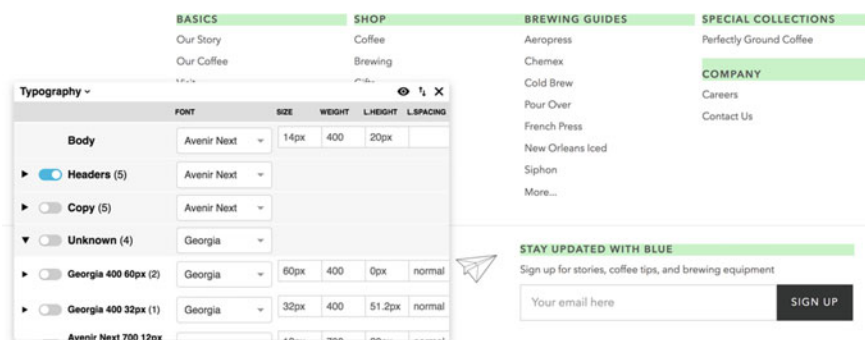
BASICS
Our Story
Our Coffee
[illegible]

SHOP
Coffee
Brewing
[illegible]

BREWING GUIDES
Aeropress
Chemex
Cold Brew
Pour Over
French Press
New Orleans Iced
Siphon
More...

SPECIAL COLLECTIONS
Perfectly Ground Coffee

COMPANY
Careers
Contact Us

Typography ⌄

| | FONT | SIZE | WEIGHT | L.HEIGHT | L.SPACING |
|---|---|---|---|---|---|
| Body | Avenir Next | 14px | 400 | 20px | |
| Headers (5) | Avenir Next | | | | |
| Copy (5) | Avenir Next | | | | |
| Unknown (4) | Georgia | | | | |
| Georgia 400 60px (2) | Georgia | 60px | 400 | 0px | normal |
| Georgia 400 32px (1) | Georgia | 32px | 400 | 51.2px | normal |
| Avenir Next 700 12px | | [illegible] | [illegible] | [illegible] | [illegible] |

STAY UPDATED WITH BLUE
Sign up for stories, coffee tips, and brewing equipment
Your email here
SIGN UP